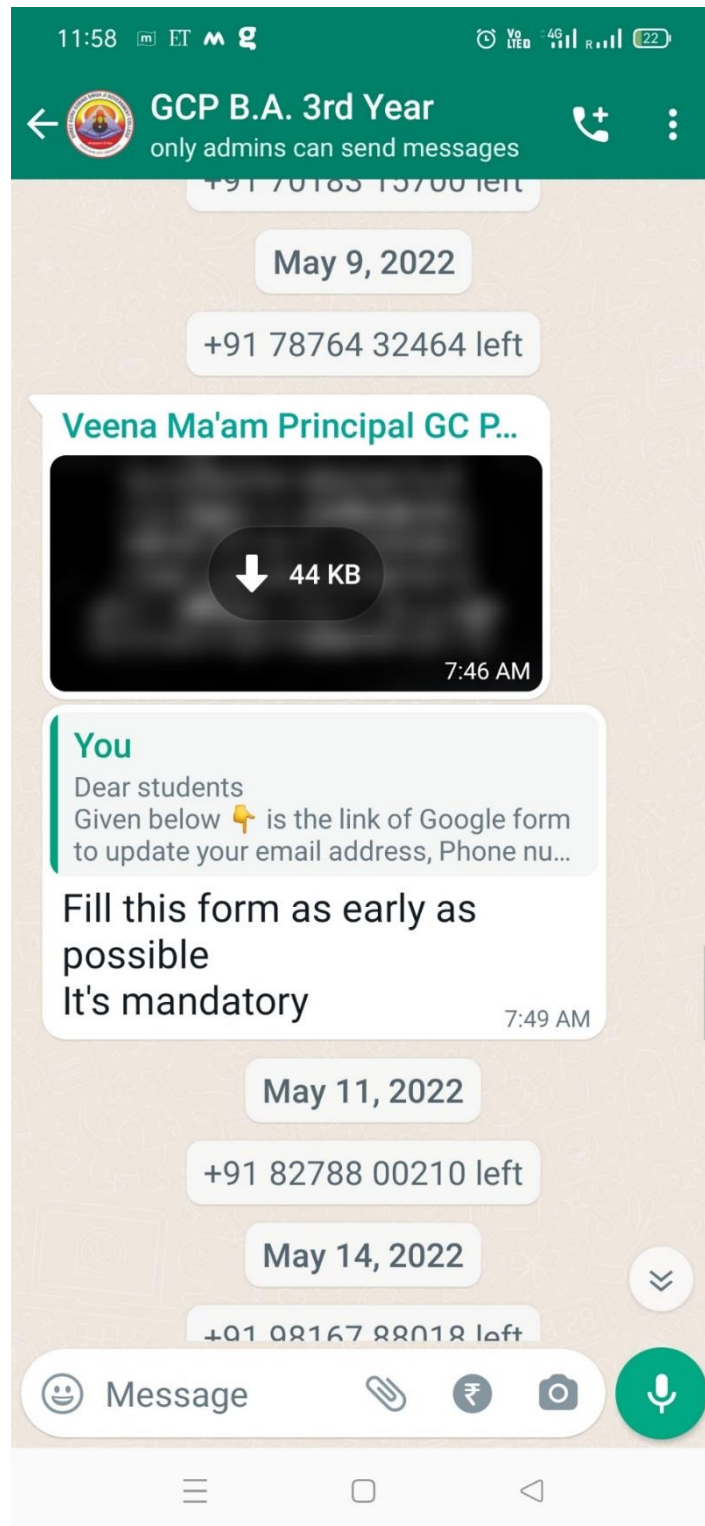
11:58 ET

22

GCP B.A. 3rd Year
only admins can send messages

+91 70183 13700 left

May 9, 2022

+91 78764 32464 left

Veena Ma'am Principal GC P...

44 KB

7:46 AM

You
Dear students
Given below 👇 is the link of Google form to update your email address, Phone nu...

Fill this form as early as possible
It's mandatory

7:49 AM

May 11, 2022

+91 82788 00210 left

May 14, 2022

+91 98167 88018 left

Message